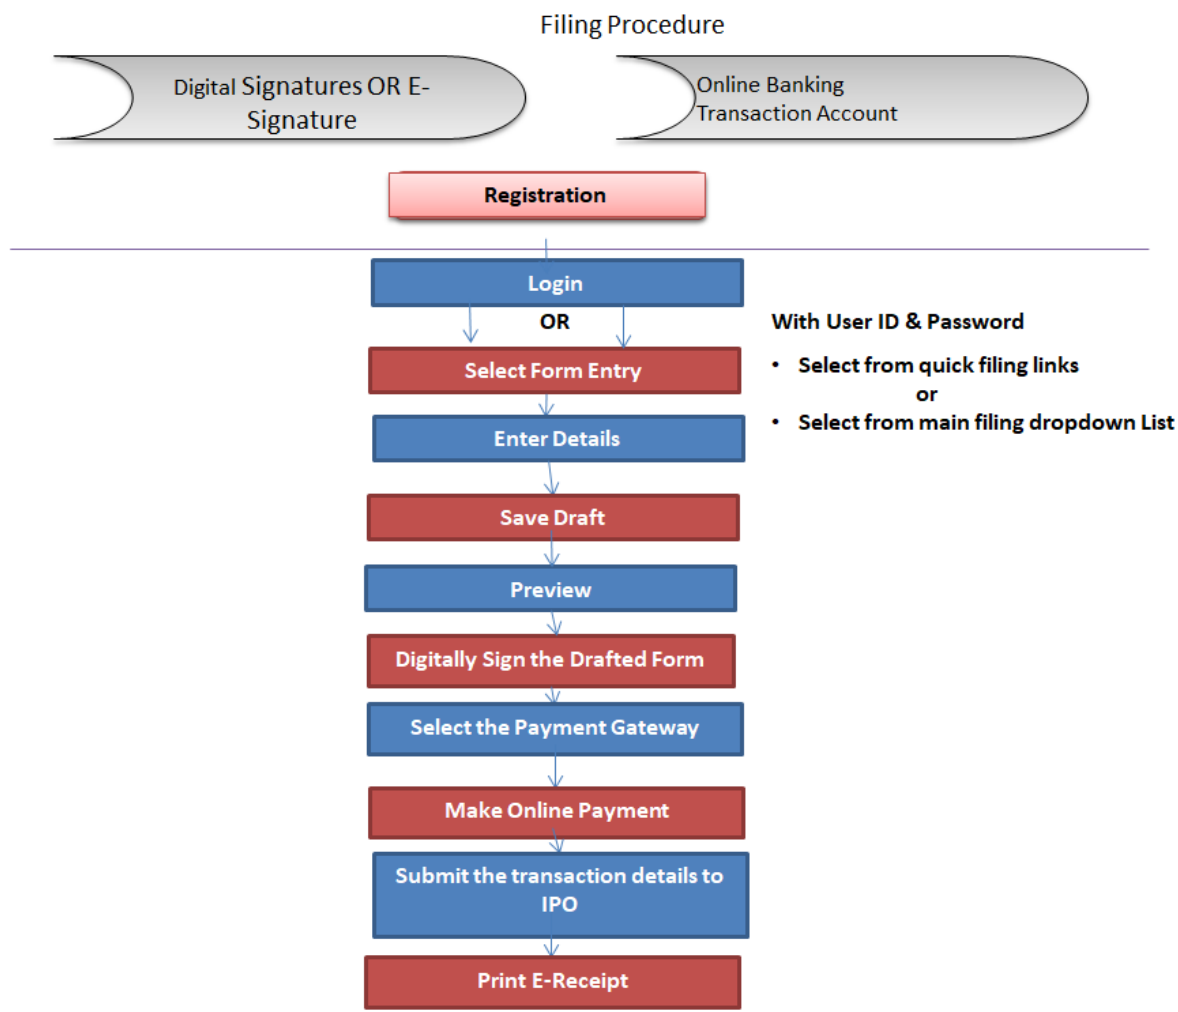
Filing Procedure

Digital Signatures OR E-Signature

Online Banking Transaction Account

Registration

Login

OR

With User ID & Password

Select Form Entry

• Select from quick filing links
or
• Select from main filing dropdown List

Enter Details

Save Draft

Preview

Digitally Sign the Drafted Form

Select the Payment Gateway

Make Online Payment

Submit the transaction details to IPO

Print E-Receipt